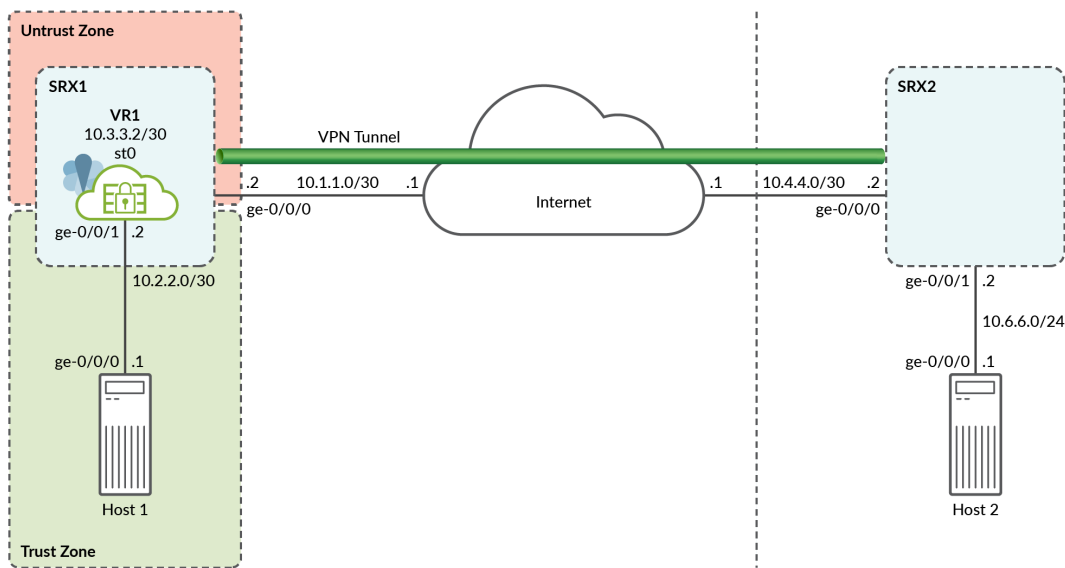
Untrust Zone

SRX1

VR1
10.3.3.2/30
st0

VPN Tunnel

SRX2

.2 10.1.1.0/30 .1

ge-0/0/0

Internet

.1 10.4.4.0/30 .2

ge-0/0/0

ge-0/0/1 .2

10.2.2.0/30

ge-0/0/1 .2

10.6.6.0/24

ge-0/0/0 .1

ge-0/0/0 .1

Host 1

Host 2

Trust Zone